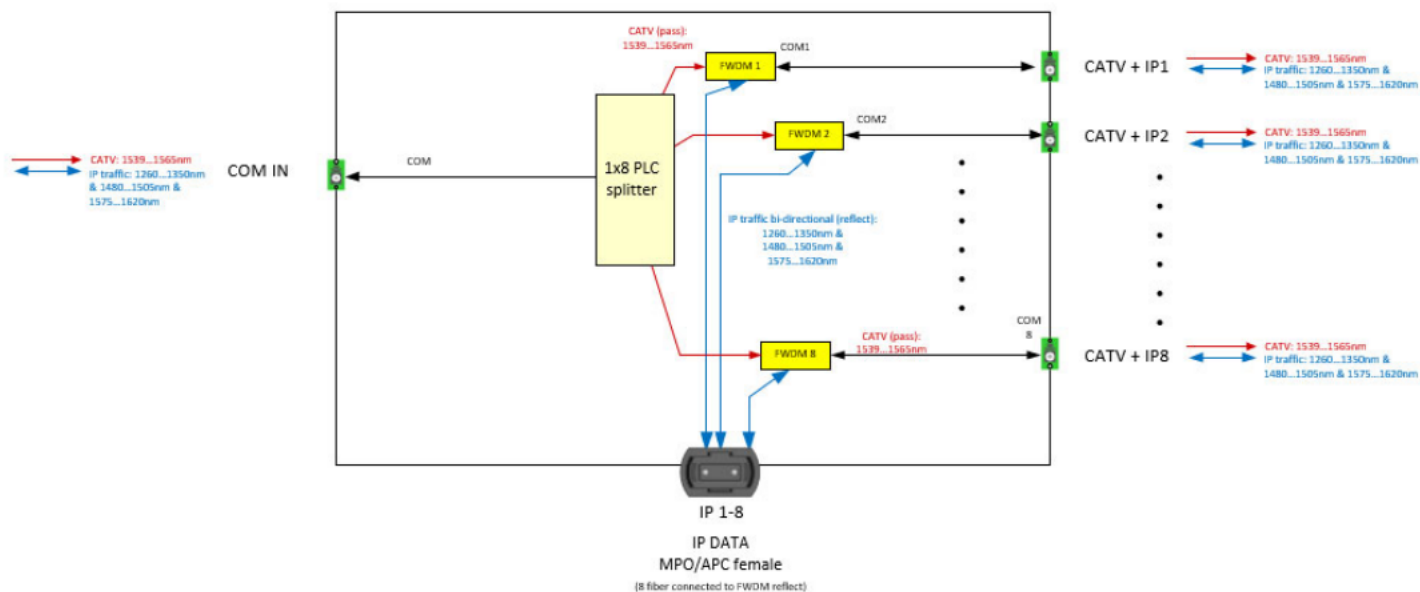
CATV: 1539...1565nm
IP traffic: 1260...1350nm & 1480...1505nm & 1575...1620nm

COM IN

COM

1x8 PLC splitter

CATV (pass): 1539...1565nm

FWDM 1

COM1

FWDM 2

COM2

IP traffic bi-directional (reflect): 1260...1350nm & 1480...1505nm & 1575...1620nm

FWDM 8

CATV (pass): 1539...1565nm

COM 8

CATV + IP1

CATV: 1539...1565nm
IP traffic: 1260...1350nm & 1480...1505nm & 1575...1620nm

CATV + IP2

CATV: 1539...1565nm
IP traffic: 1260...1350nm & 1480...1505nm & 1575...1620nm

CATV + IP8

CATV: 1539...1565nm
IP traffic: 1260...1350nm & 1480...1505nm & 1575...1620nm

IP 1-8

IP DATA
MPO/APC female
(8 fiber connected to FWDM reflect)